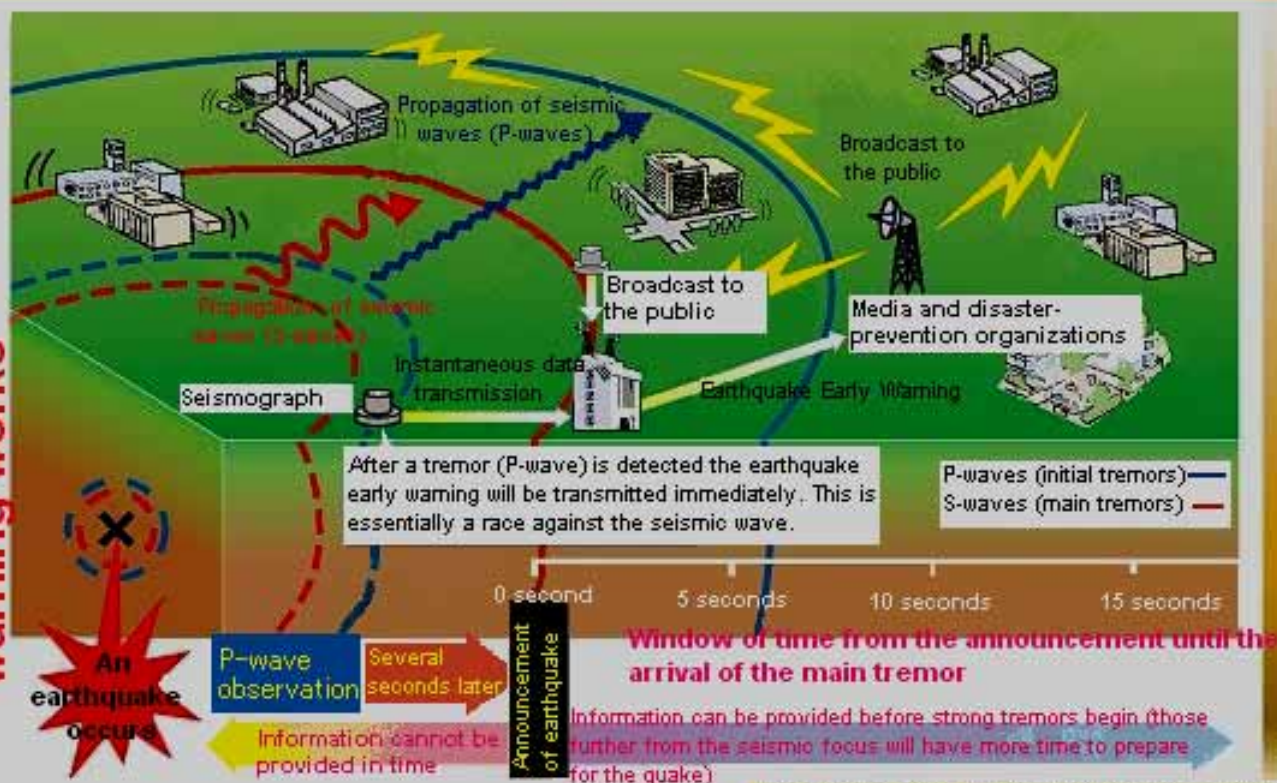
Propagation of seismic waves (P-waves)

Broadcast to the public

Propagation of seismic waves (S-waves)

Broadcast to the public

Media and disaster-prevention organizations

Instantaneous data transmission

Seismograph

Earthquake Early Warning

After a tremor (P-wave) is detected the earthquake early warning will be transmitted immediately. This is essentially a race against the seismic wave.

P-waves (initial tremors)
S-waves (main tremors)

0 second
5 seconds
10 seconds
15 seconds

Window of time from the announcement until the arrival of the main tremor

An earthquake occurs

P-wave observation

Several seconds later

Announcement of earthquake

Information cannot be provided in time

Information can be provided before strong tremors begin (those further from the seismic focus will have more time to prepare for the quake)

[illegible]